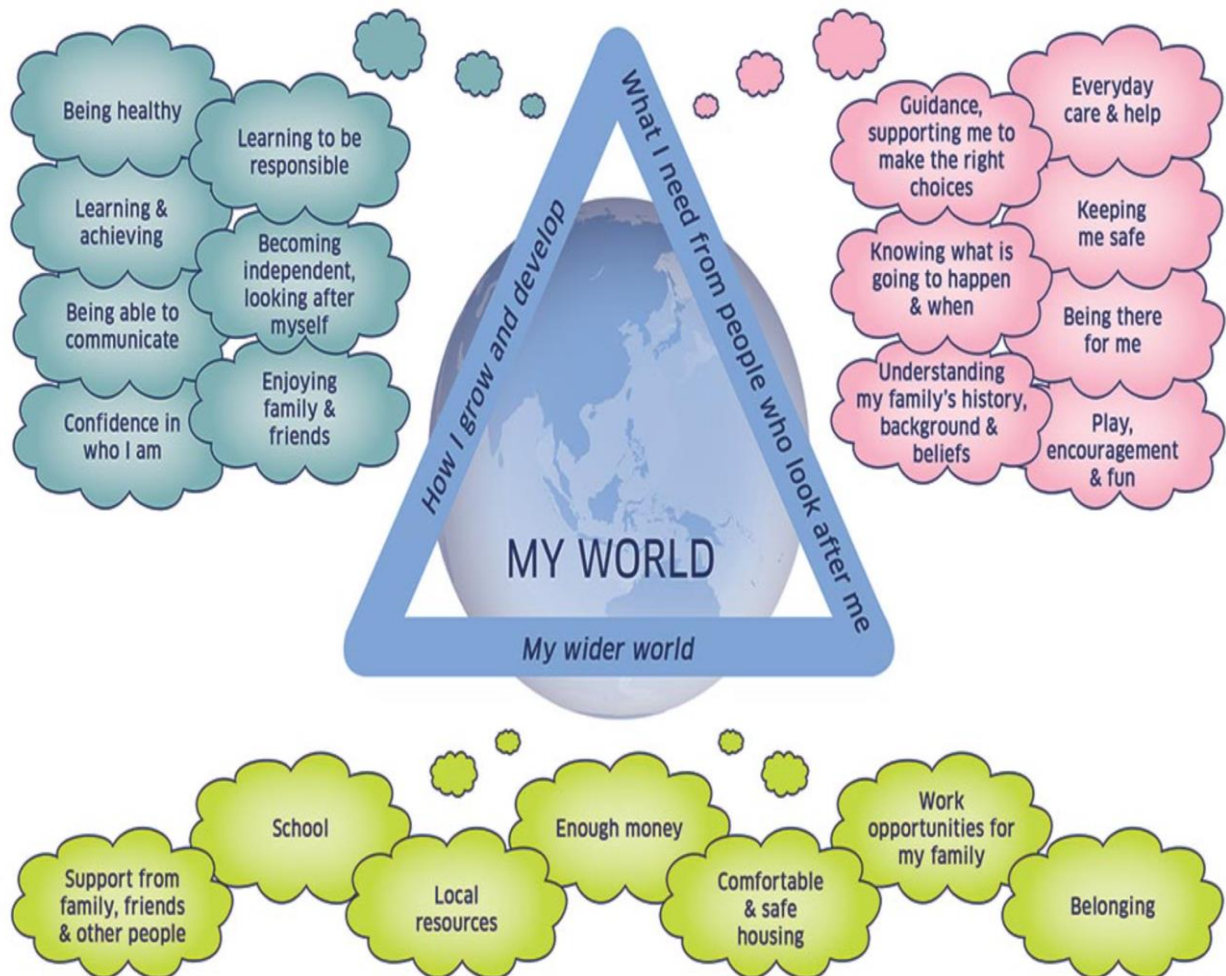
Being healthy

Learning to be responsible

Learning & achieving

Becoming independent, looking after myself

Being able to communicate

Enjoying family & friends

Confidence in who I am

How I grow and develop

What I need from people who look after me

MY WORLD

My wider world

Guidance, supporting me to make the right choices

Everyday care & help

Keeping me safe

Knowing what is going to happen & when

Being there for me

Understanding my family's history, background & beliefs

Play, encouragement & fun

School

Enough money

Work opportunities for my family

Support from family, friends & other people

Local resources

Comfortable & safe housing

Belonging